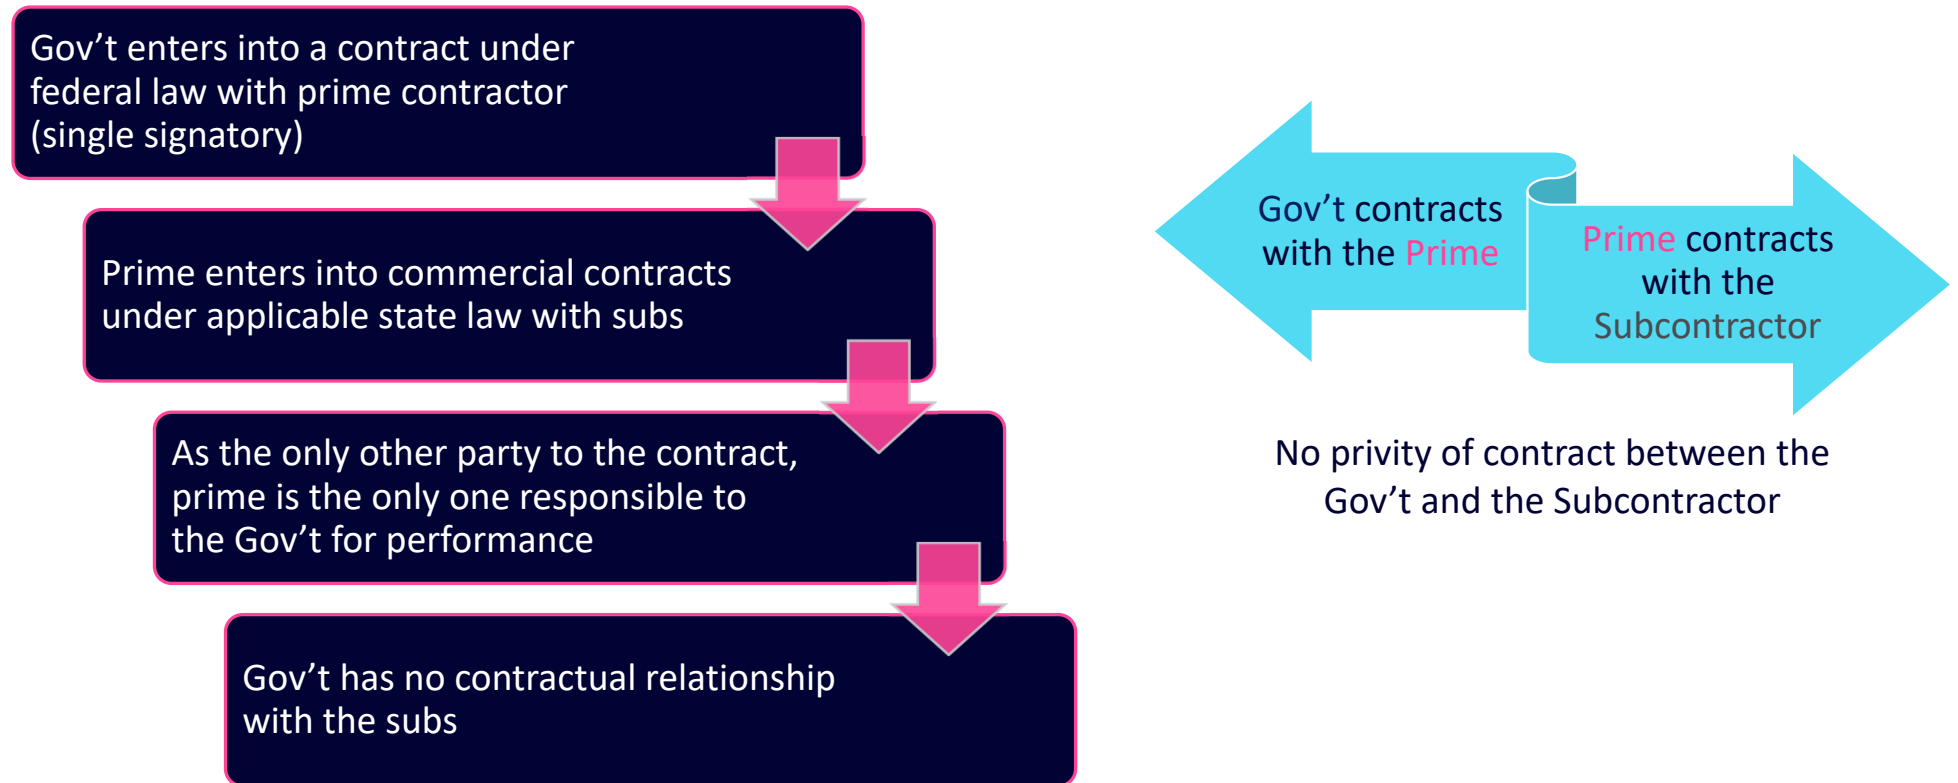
Gov’t enters into a contract under federal law with prime contractor (single signatory)

Prime enters into commercial contracts under applicable state law with subs

As the only other party to the contract, prime is the only one responsible to the Gov’t for performance

Gov’t has no contractual relationship with the subs

Gov’t contracts with the Prime

Prime contracts with the Subcontractor

No privity of contract between the Gov’t and the Subcontractor